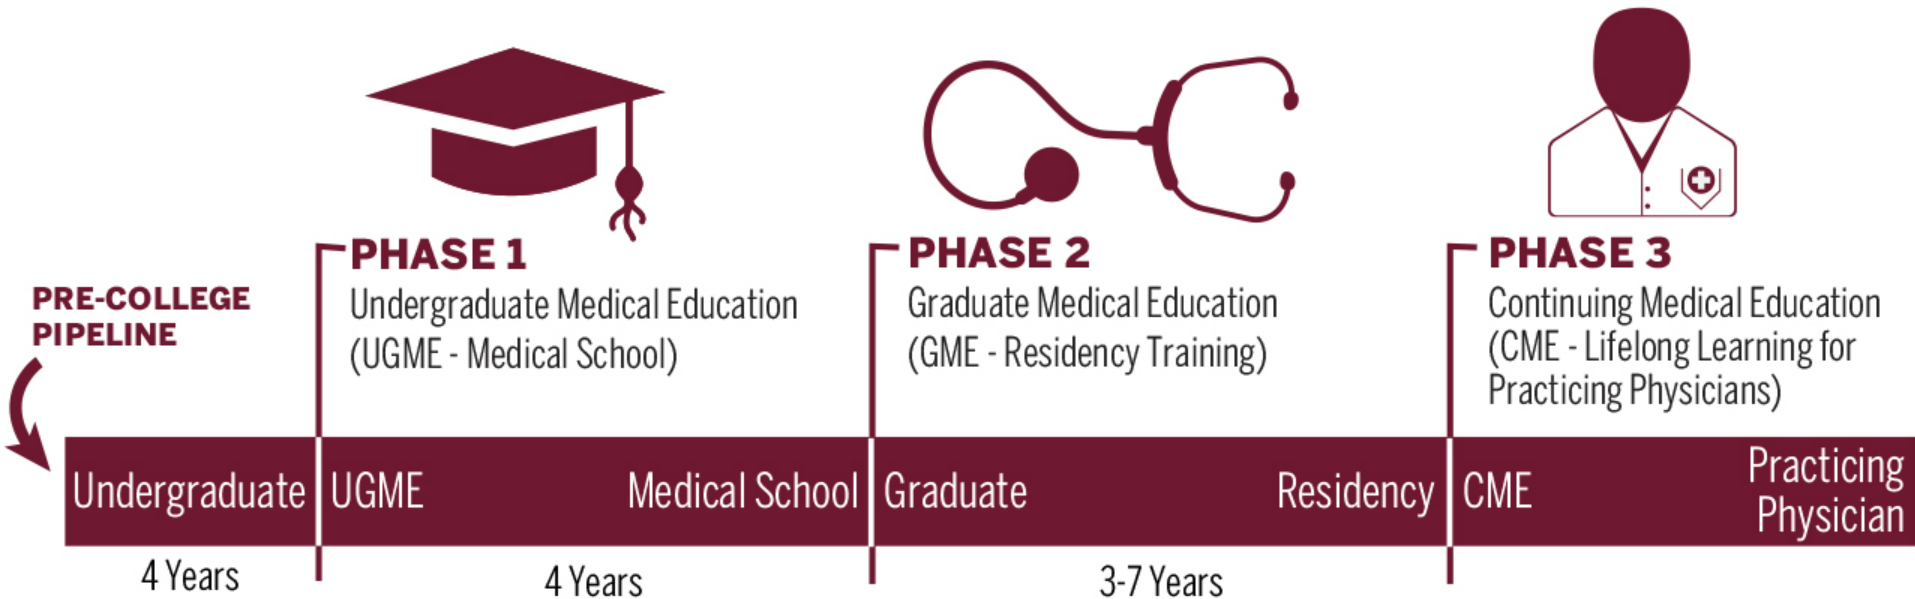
PRE-COLLEGE PIPELINE

PHASE 1
Undergraduate Medical Education (UGME - Medical School)

PHASE 2
Graduate Medical Education (GME - Residency Training)

PHASE 3
Continuing Medical Education (CME - Lifelong Learning for Practicing Physicians)

Undergraduate | UGME Medical School | Graduate Residency | CME Practicing Physician

4 Years

4 Years

3-7 Years